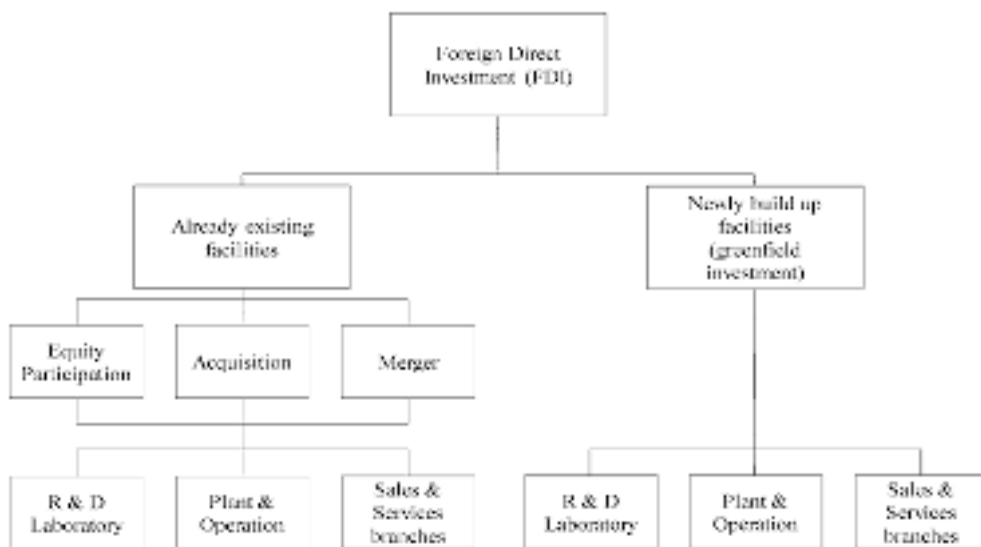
Foreign Direct Investment (FDI)

Already existing facilities

Newly build up facilities (greenfield investment)

Equity Participation

Acquisition

Merger

R & D Laboratory

Plant & Operation

Sales & Services branches

R & D Laboratory

Plant & Operation

Sales & Services branches